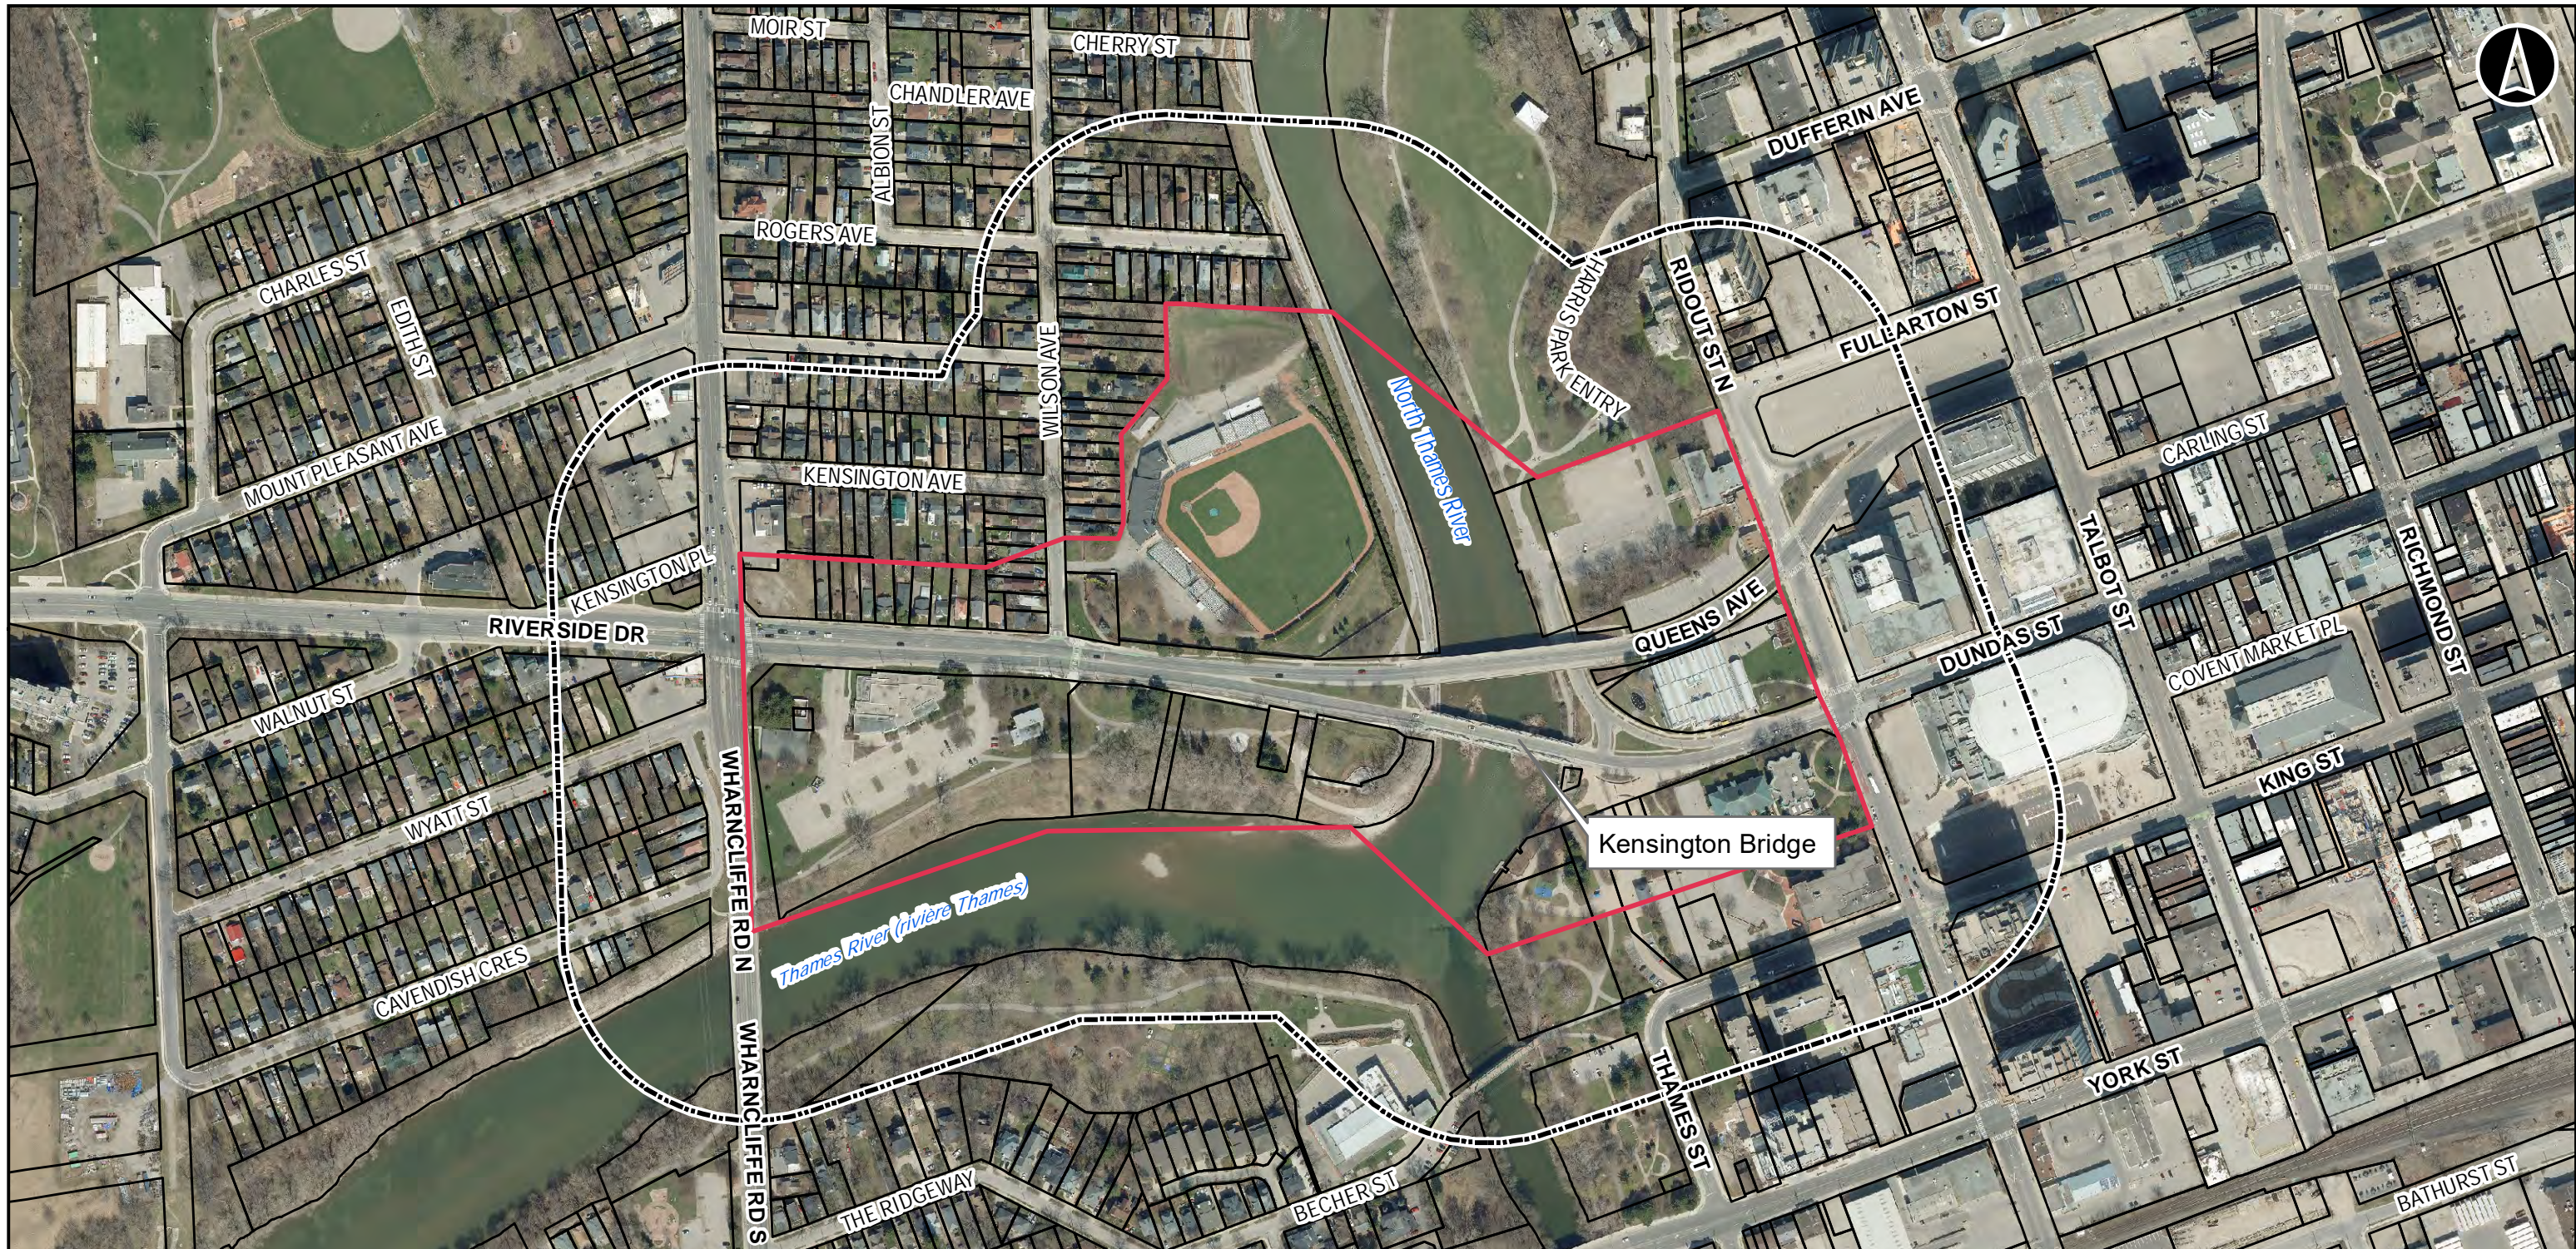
MOIR ST
CHERRY ST
CHANDLER AVE
ALBION ST
DUFFERIN AVE
ROGERS AVE
HARRIS PARK ENTRY
RIDOUT ST N
FULLARTON ST
CHARLES ST
EDITH ST
WILSON AVE
North Thames River
MOUNT PLEASANT AVE
CARLING ST
KENSINGTON AVE
TALBOT ST
RICHMOND ST
KENSINGTON PL
QUEENS AVE
RIVERSIDE DR
DUNDAS ST
COVENT MARKET PL
WALNUT ST
KING ST
WYATT ST
WHARNCLIFFE RD N
Kensington Bridge
Thames River (rivière Thames)
CAVENDISH CRES
THAMES ST
YORK ST
WHARNCLIFFE RD S
THE RIDGEWAY
BECHER ST
BATHURST ST